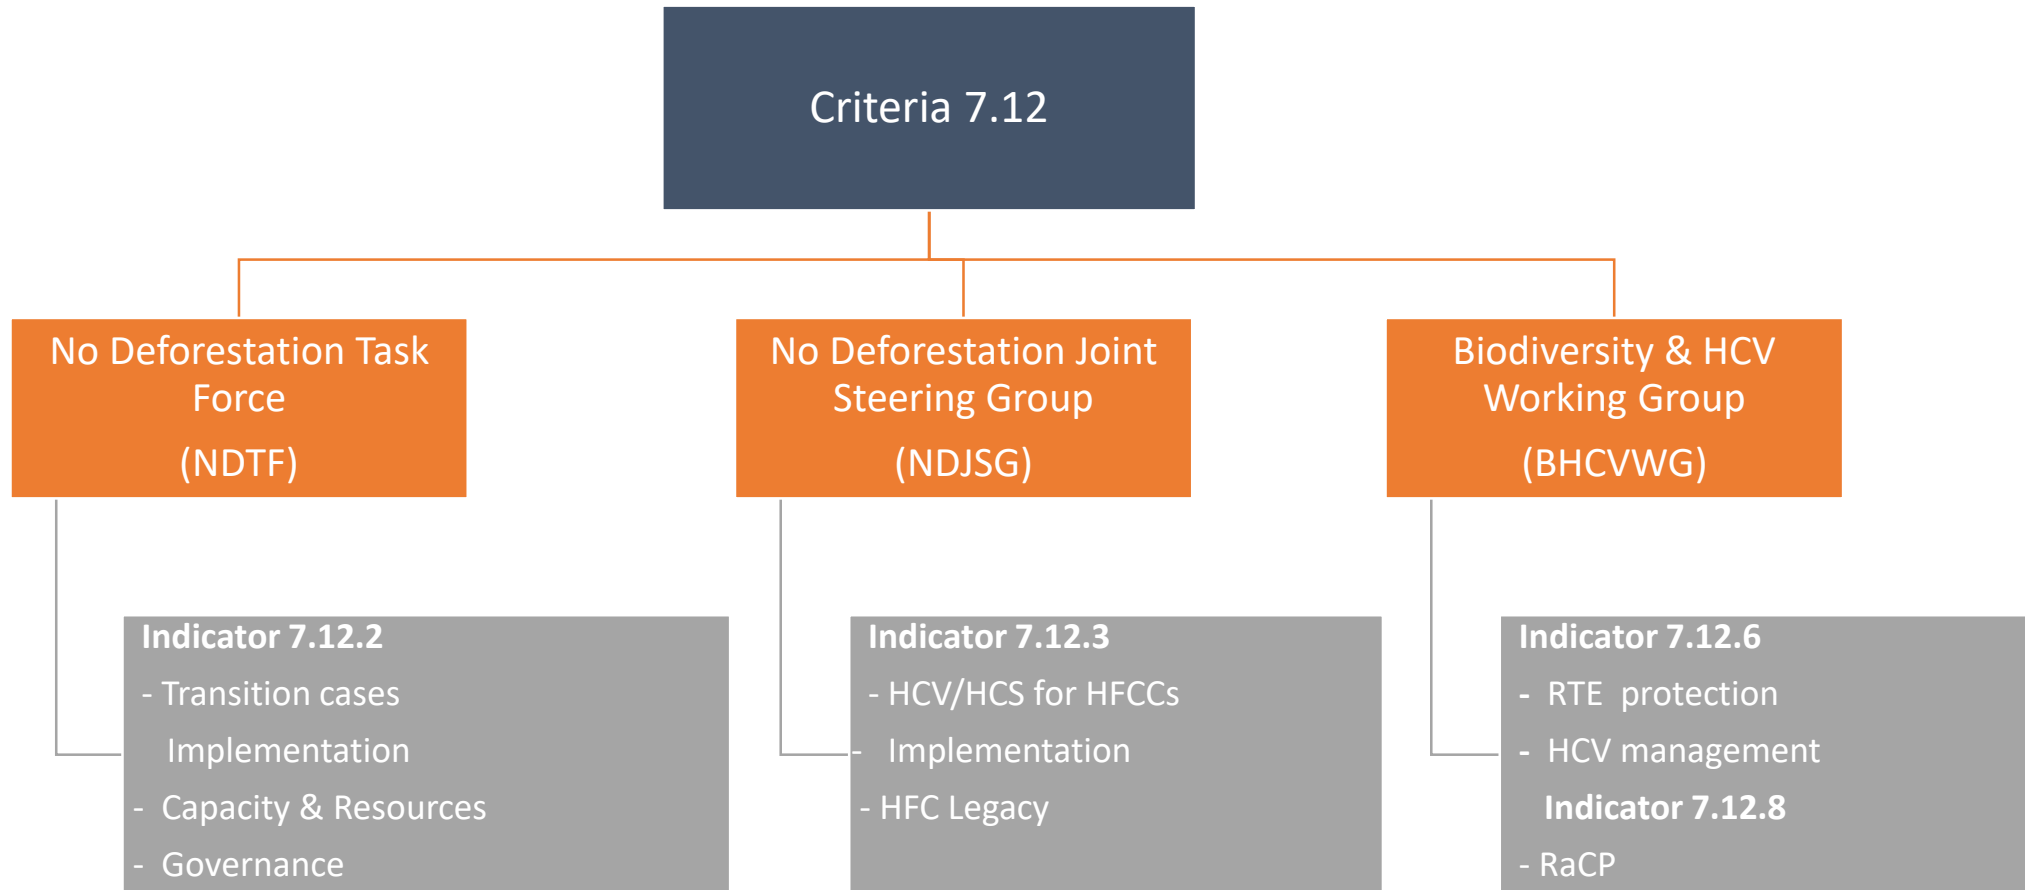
Criteria 7.12

No Deforestation Task Force
(NDTF)

No Deforestation Joint Steering Group
(NDJSG)

Biodiversity & HCV Working Group
(BHCVWG)

**Indicator 7.12.2**
- Transition cases
Implementation
- Capacity & Resources
- Governance

**Indicator 7.12.3**
- HCV/HCS for HFCCs
- Implementation
- HFC Legacy

**Indicator 7.12.6**
- RTE protection
- HCV management
**Indicator 7.12.8**
- RaCP